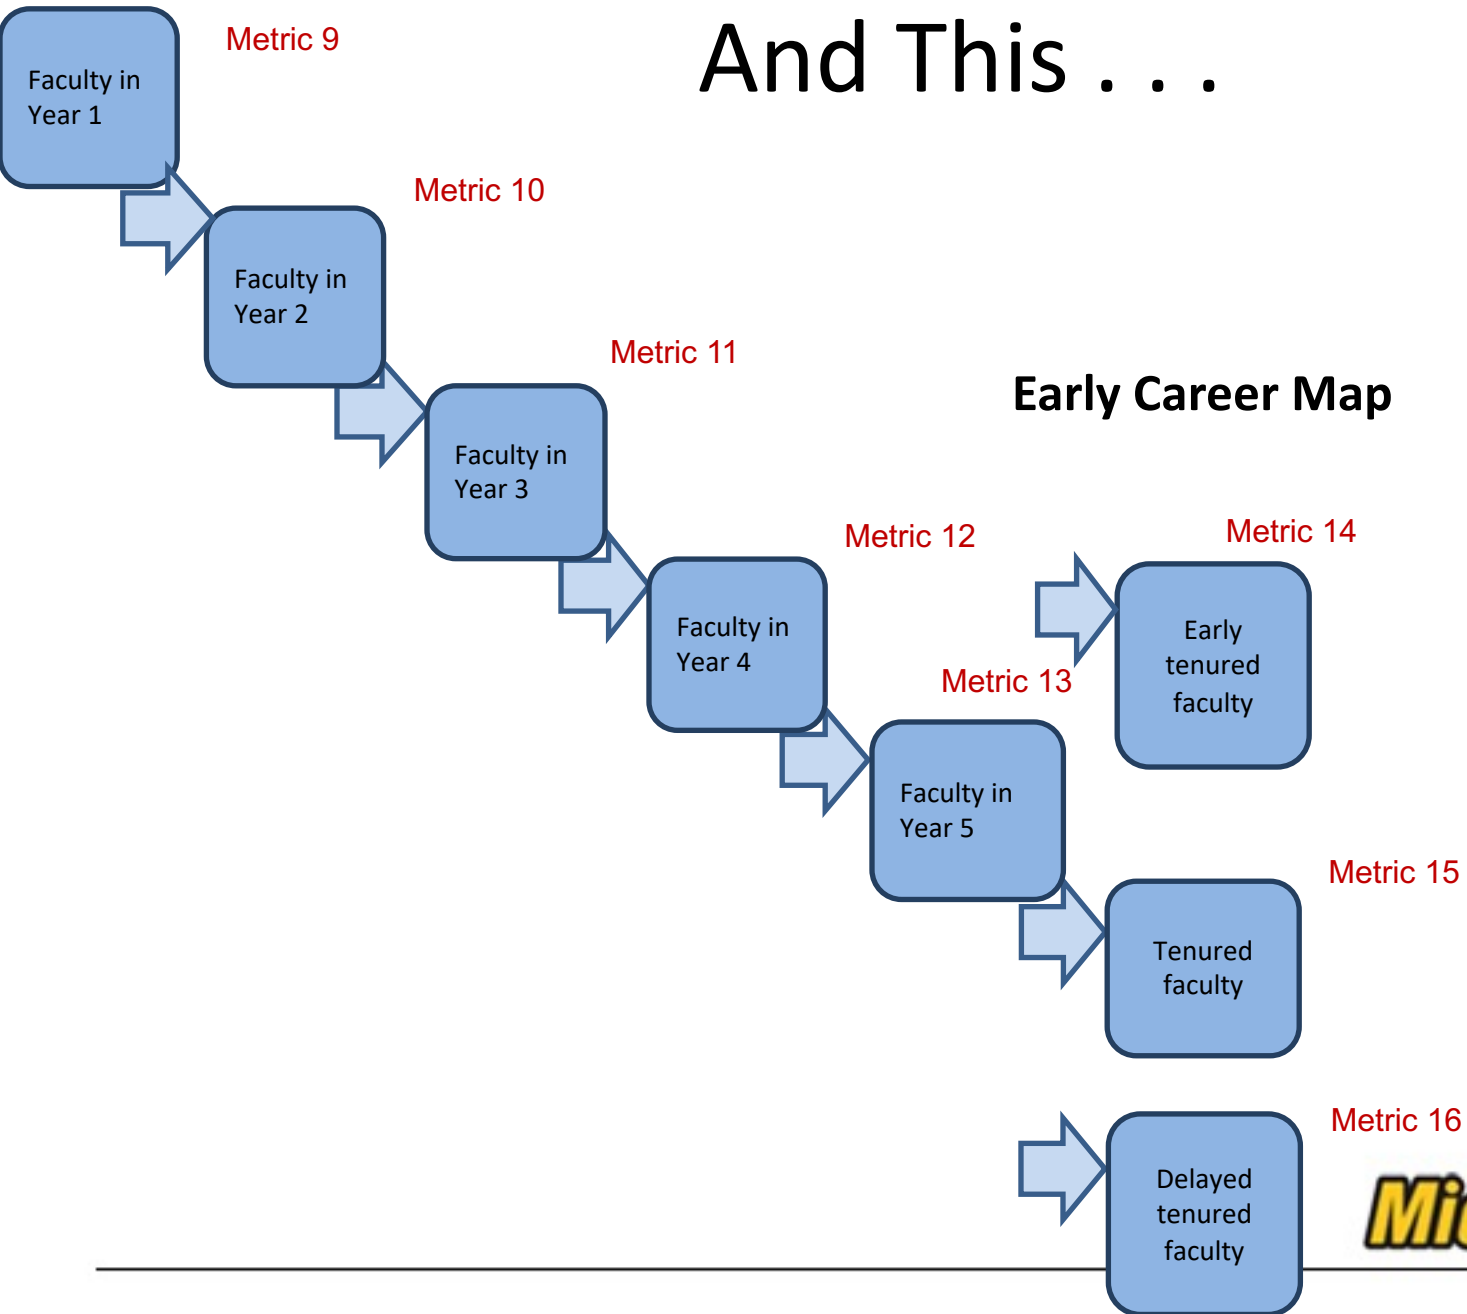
And This . . .

Faculty in Year 1

Metric 9

Faculty in Year 2

Metric 10

Faculty in Year 3

Metric 11

Early Career Map

Faculty in Year 4

Metric 12

Metric 14

Early tenured faculty

Metric 13

Faculty in Year 5

Metric 15

Tenured faculty

Metric 16

Delayed tenured faculty

Mi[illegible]